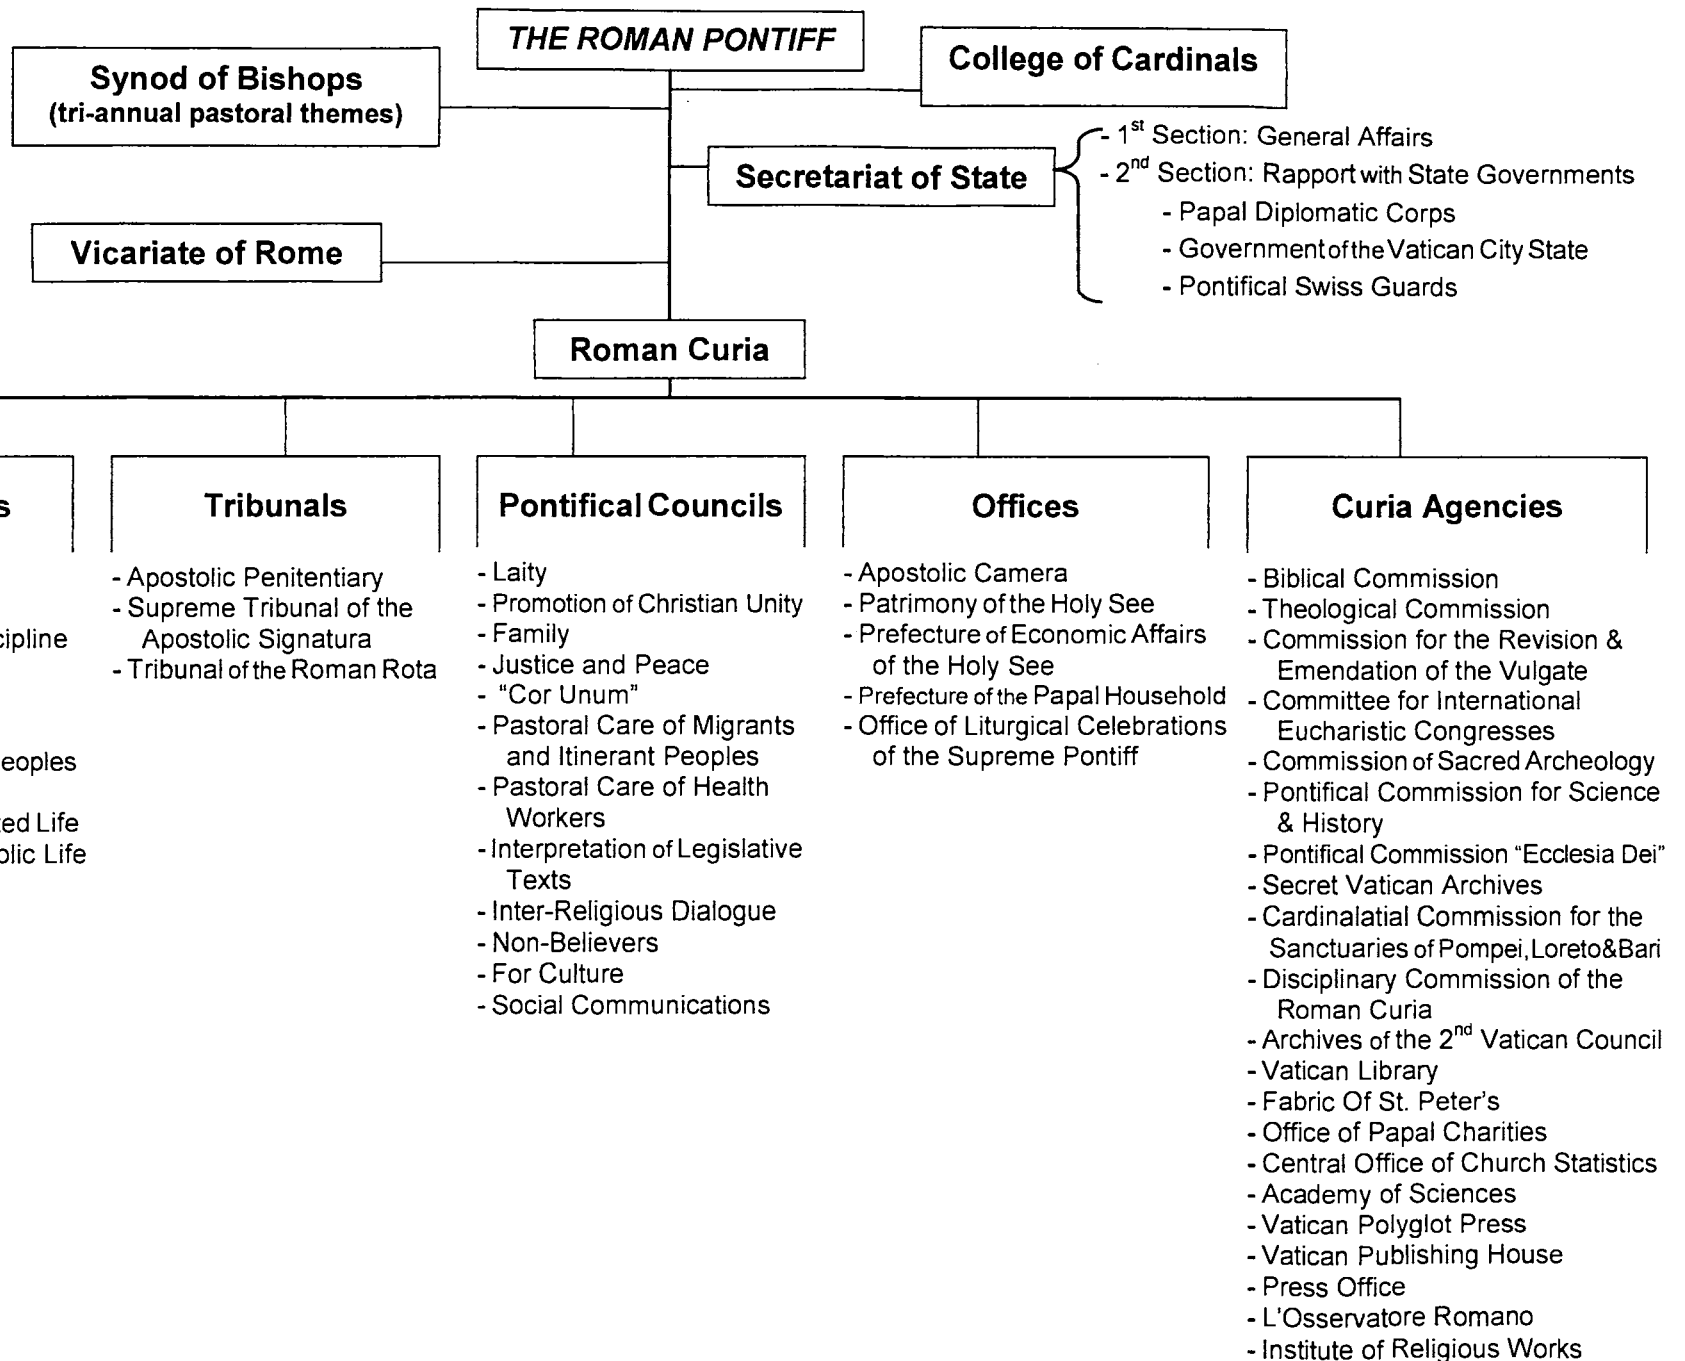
THE ROMAN PONTIFF

Synod of Bishops
(tri-annual pastoral themes)

College of Cardinals

Secretariat of State

- 1$^{st}$ Section: General Affairs
- 2$^{nd}$ Section: Rapport with State Governments
- Papal Diplomatic Corps
- Government of the Vatican City State
- Pontifical Swiss Guards

Vicariate of Rome

Roman Curia

s

cipline

eoples

ted Life
olic Life

Tribunals

- Apostolic Penitentiary
- Supreme Tribunal of the Apostolic Signatura
- Tribunal of the Roman Rota

Pontifical Councils

- Laity
- Promotion of Christian Unity
- Family
- Justice and Peace
- "Cor Unum"
- Pastoral Care of Migrants and Itinerant Peoples
- Pastoral Care of Health Workers
- Interpretation of Legislative Texts
- Inter-Religious Dialogue
- Non-Believers
- For Culture
- Social Communications

Offices

- Apostolic Camera
- Patrimony of the Holy See
- Prefecture of Economic Affairs of the Holy See
- Prefecture of the Papal Household
- Office of Liturgical Celebrations of the Supreme Pontiff

Curia Agencies

- Biblical Commission
- Theological Commission
- Commission for the Revision & Emendation of the Vulgate
- Committee for International Eucharistic Congresses
- Commission of Sacred Archeology
- Pontifical Commission for Science & History
- Pontifical Commission "Ecclesia Dei"
- Secret Vatican Archives
- Cardinalatial Commission for the Sanctuaries of Pompei, Loreto & Bari
- Disciplinary Commission of the Roman Curia
- Archives of the 2$^{nd}$ Vatican Council
- Vatican Library
- Fabric Of St. Peter's
- Office of Papal Charities
- Central Office of Church Statistics
- Academy of Sciences
- Vatican Polyglot Press
- Vatican Publishing House
- Press Office
- L'Osservatore Romano
- Institute of Religious Works